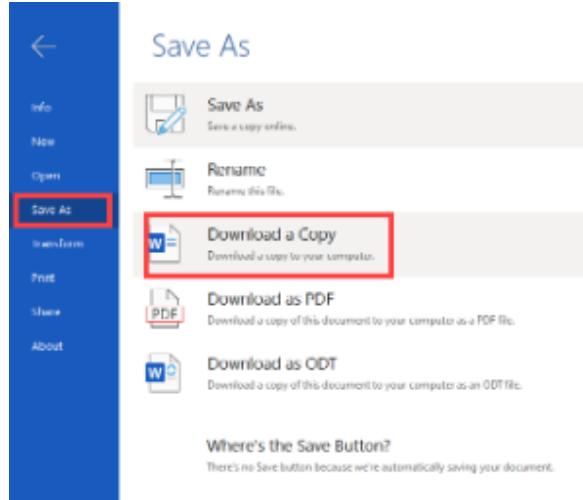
Info

New

Open

Save As

Transform

Print

Share

About

Save As

Save As
Save a copy online.

Rename
Rename this file.

W
Download a Copy
Download a copy to your computer.

PDF
Download as PDF
Download a copy of this document to your computer as a PDF file.

W
Download as ODT
Download a copy of this document to your computer as an ODT file.

Where's the Save Button?
There's no Save button because we're automatically saving your document.